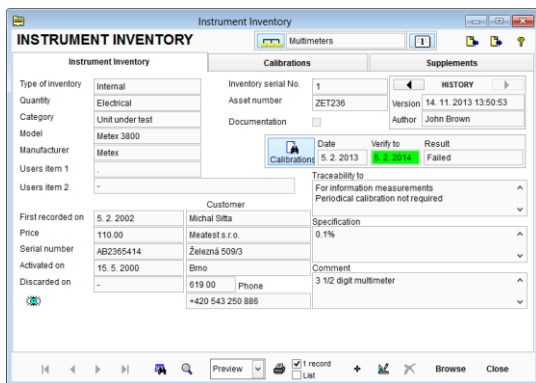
Instrument Inventory

INSTRUMENT INVENTORY

Multimeters

1

Instrument Inventory | Calibrations | Supplements

Type of inventory: Internal
Quantity: Electrical
Category: Unit under test
Model: Metex 3800
Manufacturer: Metex
Users item 1: .
Users item 2: -

Inventory serial No.: 1
Asset number: ZET236
Documentation

HISTORY
Version: 14. 11. 2013 13:50:53
Author: John Brown

Calibrations
Date: 5. 2. 2013
Verify to: 5. 2. 2014
Result: Failed

Traceability to
For information measurements
Periodical calibration not required

Customer
First recorded on: 5. 2. 2002 | Michal Sitta
Price: 110.00 | Meatest s.r.o.
Serial number: AB2365414 | Železná 509/3
Activated on: 15. 5. 2000 | Brno
Discarded on: - | 619 00 | Phone
+420 543 250 886

Specification
0.1%

Comment
3 1/2 digit multimeter

Preview
1 record
List
Browse
Close